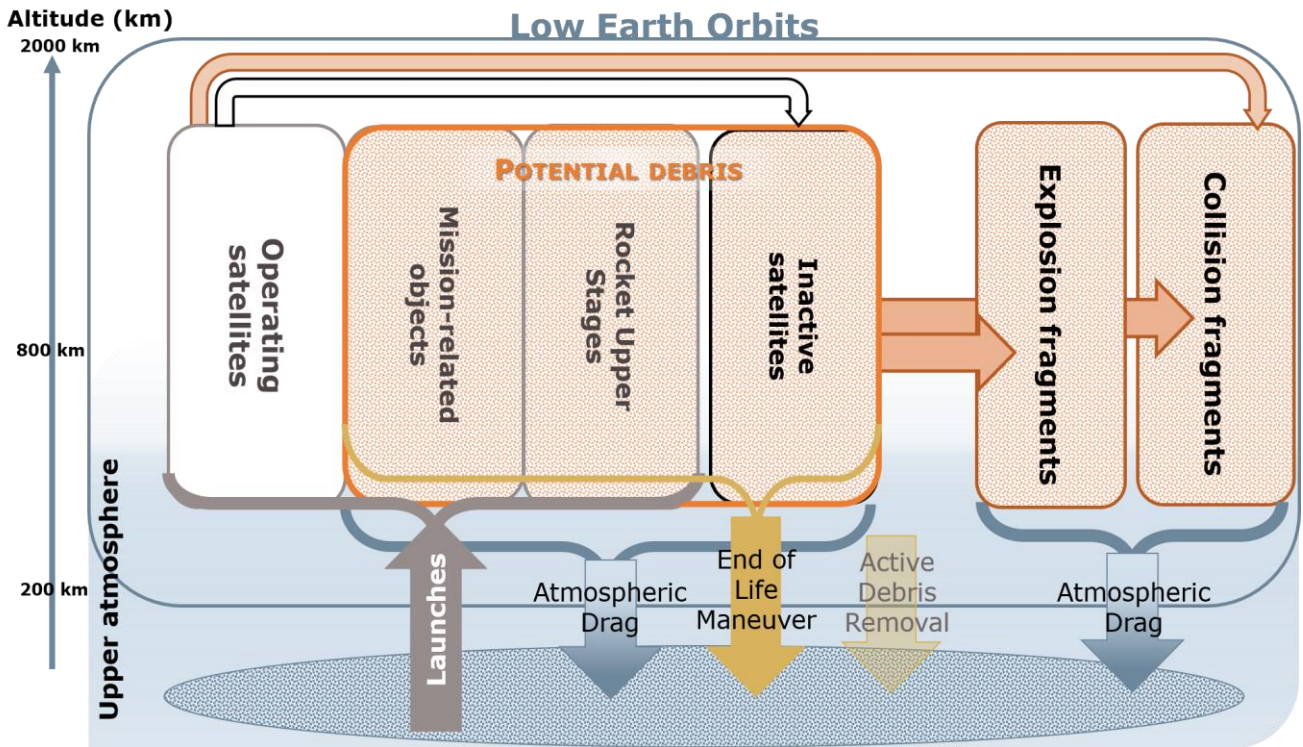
Altitude (km)

2000 km

800 km

200 km

Upper atmosphere

Low Earth Orbits

POTENTIAL DEBRIS

Operating satellites

Mission-related objects

Rocket Upper Stages

Inactive satellites

Explosion fragments

Collision fragments

Launches

Atmospheric Drag

End of Life Maneuver

Active Debris Removal

Atmospheric Drag